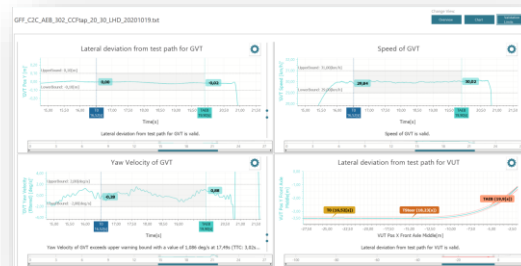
GFF_C2C_AEB_302_CCFtap_20_30_LHD_20201019.txt

Change View

Overview

Table

Lateral deviation from test path for GVT

UpperBound: 0,20[m]

LowerBound: -0,20[m]

-0,08

-0,02

Time[s]

Lateral deviation from test path for GVT is valid.

Speed of GVT

UpperBound: 31,00[km/h]

LowerBound: 29,00[km/h]

29,94

30,03

Time[s]

Speed of GVT is valid.

Yaw Velocity of GVT

UpperBound: 1,00[deg/s]

LowerBound: -1,00[deg/s]

-0,08

-0,08

Yaw Velocity of GVT exceeds upper warning bound with a value of 1,086 deg/s at 17,49s (TTC: 3,82s...

Lateral deviation from test path for VUT

T0 (16,53[s])

TStart (19,53[s])

TAEB (21,23[s])

VUT Pos X Front Axle Middle[m]

Lateral deviation from test path for VUT is valid.